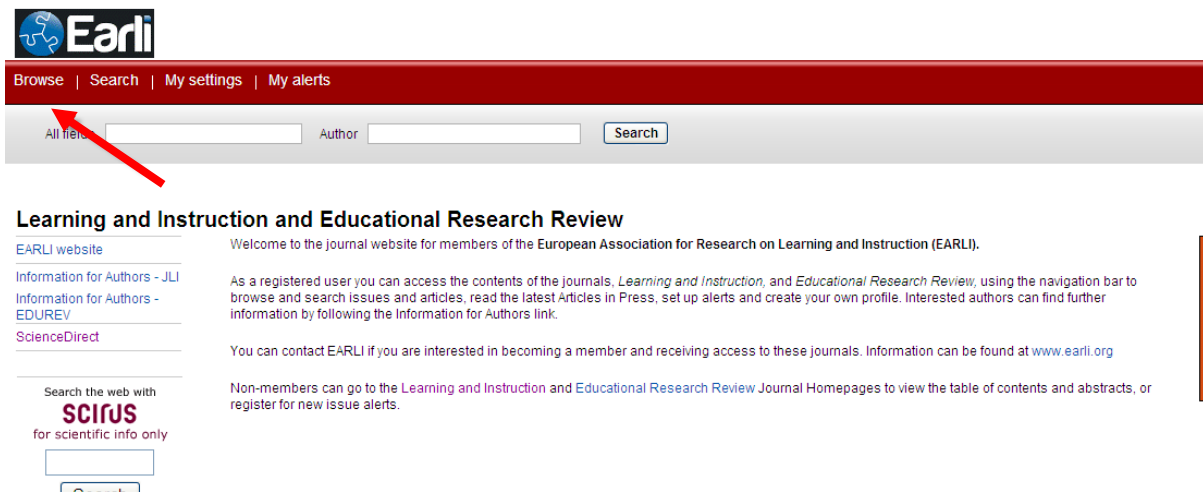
Earli

Browse | Search | My settings | My alerts

All fields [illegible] Author Search

Learning and Instruction and Educational Research Review

EARLI website

Information for Authors - JLI

Information for Authors - EDUREV

ScienceDirect

Search the web with
SCIRUS
for scientific info only

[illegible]

Welcome to the journal website for members of the European Association for Research on Learning and Instruction (EARLI).

As a registered user you can access the contents of the journals, Learning and Instruction, and Educational Research Review, using the navigation bar to browse and search issues and articles, read the latest Articles in Press, set up alerts and create your own profile. Interested authors can find further information by following the Information for Authors link.

You can contact EARLI if you are interested in becoming a member and receiving access to these journals. Information can be found at www.earli.org

Non-members can go to the Learning and Instruction and Educational Research Review Journal Homepages to view the table of contents and abstracts, or register for new issue alerts.